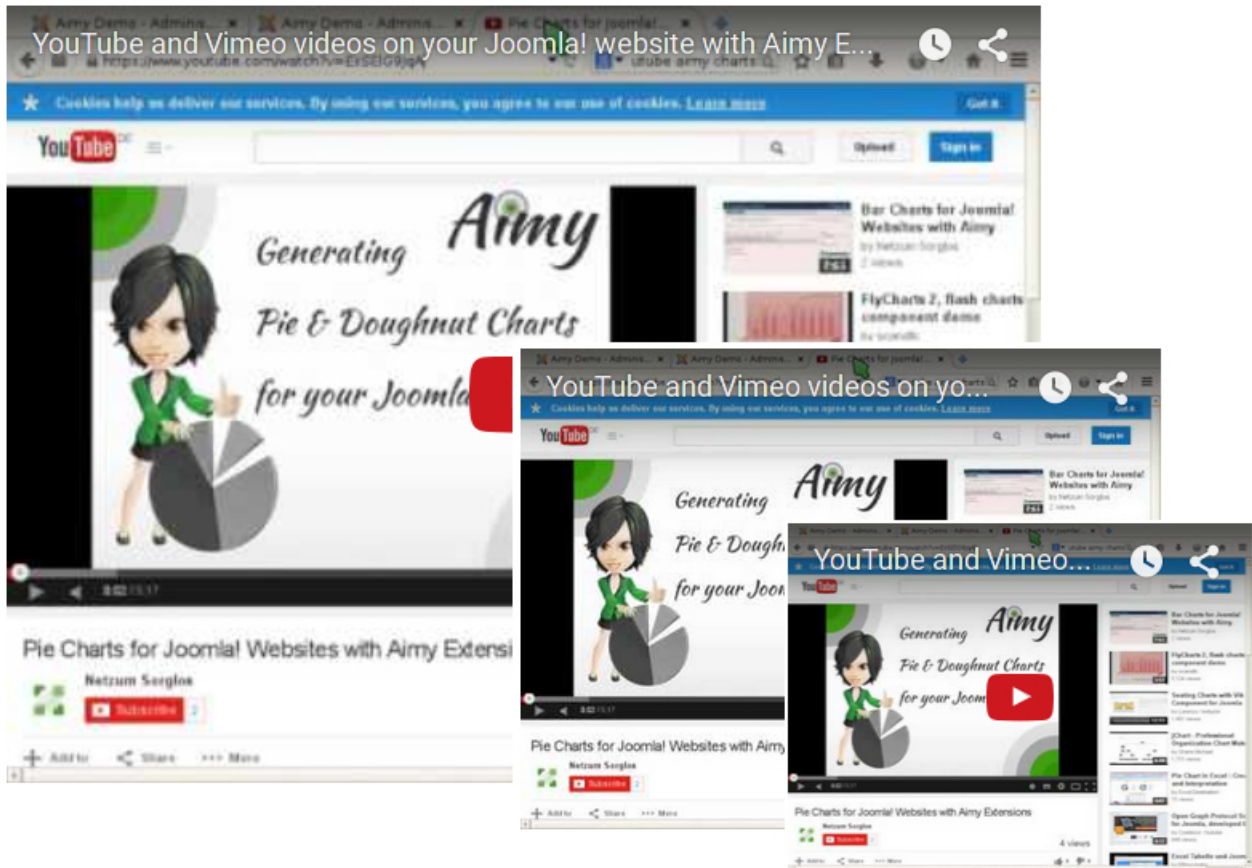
Aimy Demo - Adminis... Aimy Demo - Adminis... Pie Charts for Joomla!...

YouTube and Vimeo videos on your Joomla! website with Aimy E...

https://www.youtube.com/watch?v=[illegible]

Cookies help us deliver our services. By using our services, you agree to our use of cookies. Learn more

Got it

YouTube

Upload

Sign in

Aimy

Generating

Pie & Doughnut Charts

for your Joomla

Bar Charts for Joomla! Websites with Aimy

by Netzum Sorglos

2 views

FlyCharts 2, flash charts component demo

by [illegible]

3:02 / 3:17

Pie Charts for Joomla! Websites with Aimy Extensi

Netzum Sorglos

Subscribe 2

Add to

Share

More

YouTube and Vimeo videos on yo...

Cookies help us deliver our services. By using our services, you agree to our use of cookies. Learn more

Upload

Sign in

Aimy

Generating

Pie & Dough

for your Joom

Bar Charts for Joomla! Websites with Aimy

by Netzum Sorglos

2 views

Pie Charts for Joomla! Websites with Aimy

Netzum Sorglos

Subscribe 2

Add to

Share

More

YouTube and Vimeo...

Upload

Sign in

Aimy

Generating

Pie & Doughnut Charts

for your Joom

Bar Charts for Joomla! Websites with Aimy

FlyCharts 2, flash charts component demo

Seating Charts with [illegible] Component for Joomla

jChart - Professional Organization Chart Mak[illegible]

Pie Chart in Excel - Cre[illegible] and Interpretation

Open Graph Protocol S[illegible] for Joomla, developed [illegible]

Excel Tabelle und Joom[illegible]

Pie Charts for Joomla! Websites with Aimy Extensions

Netzum Sorglos

Subscribe

4 views

Add to

Share

More